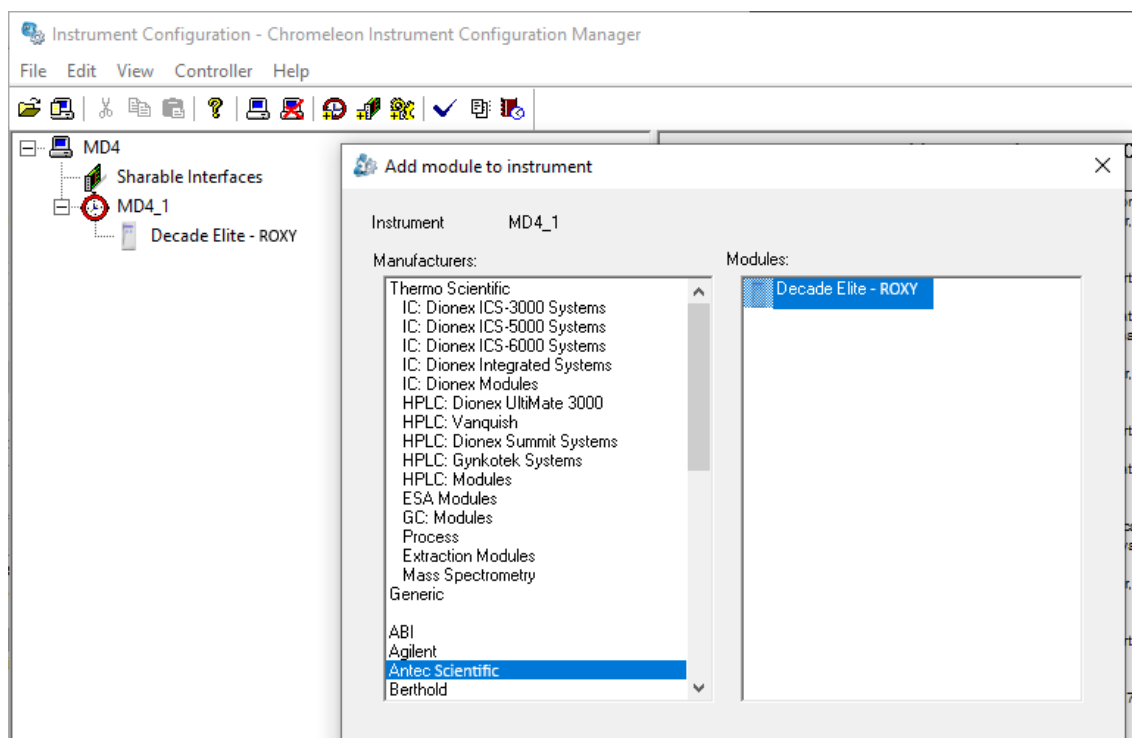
Instrument Configuration - Chromeleon Instrument Configuration Manager

File Edit View Controller Help

MD4
Sharable Interfaces
MD4_1
Decade Elite - ROXY

Add module to instrument

Instrument MD4_1

Manufacturers:

Thermo Scientific
IC: Dionex ICS-3000 Systems
IC: Dionex ICS-5000 Systems
IC: Dionex ICS-6000 Systems
IC: Dionex Integrated Systems
IC: Dionex Modules
HPLC: Dionex UltiMate 3000
HPLC: Vanquish
HPLC: Dionex Summit Systems
HPLC: Gynkotek Systems
HPLC: Modules
ESA Modules
GC: Modules
Process
Extraction Modules
Mass Spectrometry
Generic

ABI
Agilent
Antec Scientific
Berthold

Modules:

Decade Elite - ROXY